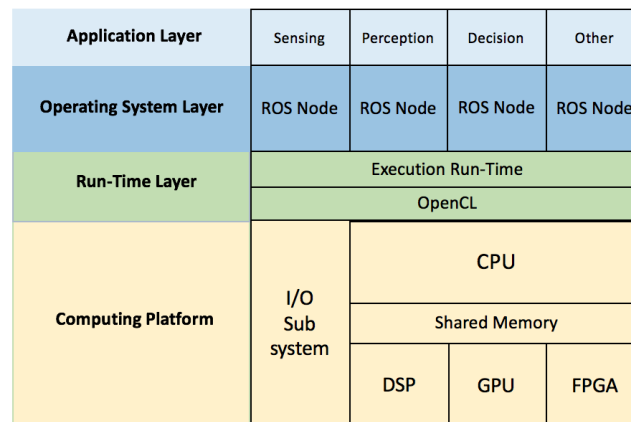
Application Layer
Sensing
Perception
Decision
Other

Operating System Layer
ROS Node
ROS Node
ROS Node
ROS Node

Run-Time Layer
Execution Run-Time
OpenCL

Computing Platform
I/O Sub system
CPU
Shared Memory
DSP
GPU
FPGA